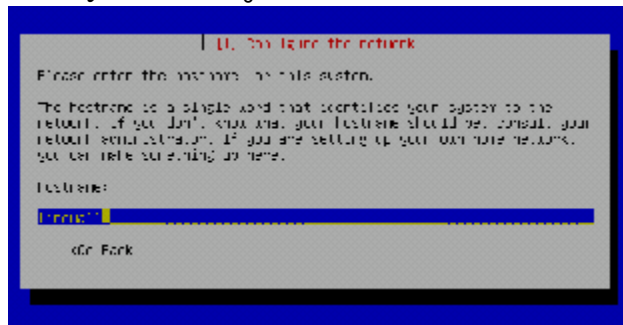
[!!] Configure the network

Please enter the hostname for this system.

The hostname is a single word that identifies your system to the network. If you don't know what your hostname should be, consult your network administrator. If you are setting up your own home network, you can make something up here.

Hostname:

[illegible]

<Go Back>